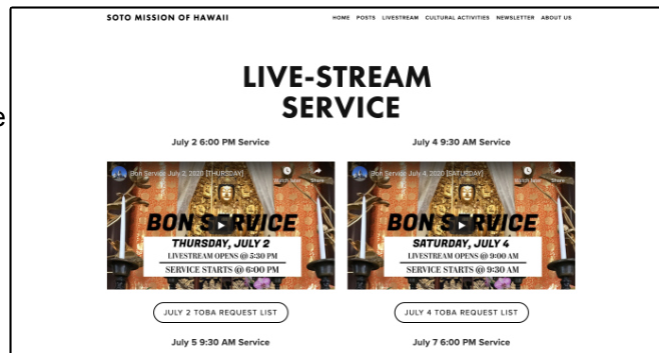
SOTO MISSION OF HAWAII

HOME POSTS LIVESTREAM CULTURAL ACTIVITIES NEWSLETTER ABOUT US

LIVE-STREAM SERVICE

July 2 6:00 PM Service

July 4 9:30 AM Service

Bon Service July 2, 2020 [THURSDAY]

BON SERVICE

THURSDAY, JULY 2

LIVESTREAM OPENS @ 5:30 PM

SERVICE STARTS @ 6:00 PM

Bon Service July 4, 2020 [SATURDAY]

BON SERVICE

SATURDAY, JULY 4

LIVESTREAM OPENS @ 9:00 AM

SERVICE STARTS @ 9:30 AM

JULY 2 TOBA REQUEST LIST

JULY 4 TOBA REQUEST LIST

July 5 9:30 AM Service

July 7 6:00 PM Service